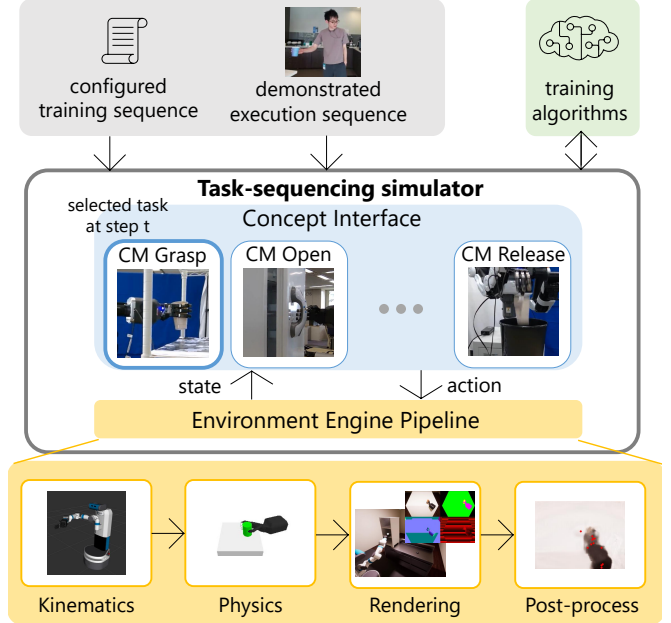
configured training sequence

demonstrated execution sequence

training algorithms

Task-sequencing simulator

selected task at step t

Concept Interface

CM Grasp

CM Open

CM Release

state

action

Environment Engine Pipeline

Kinematics

Physics

Rendering

Post-process